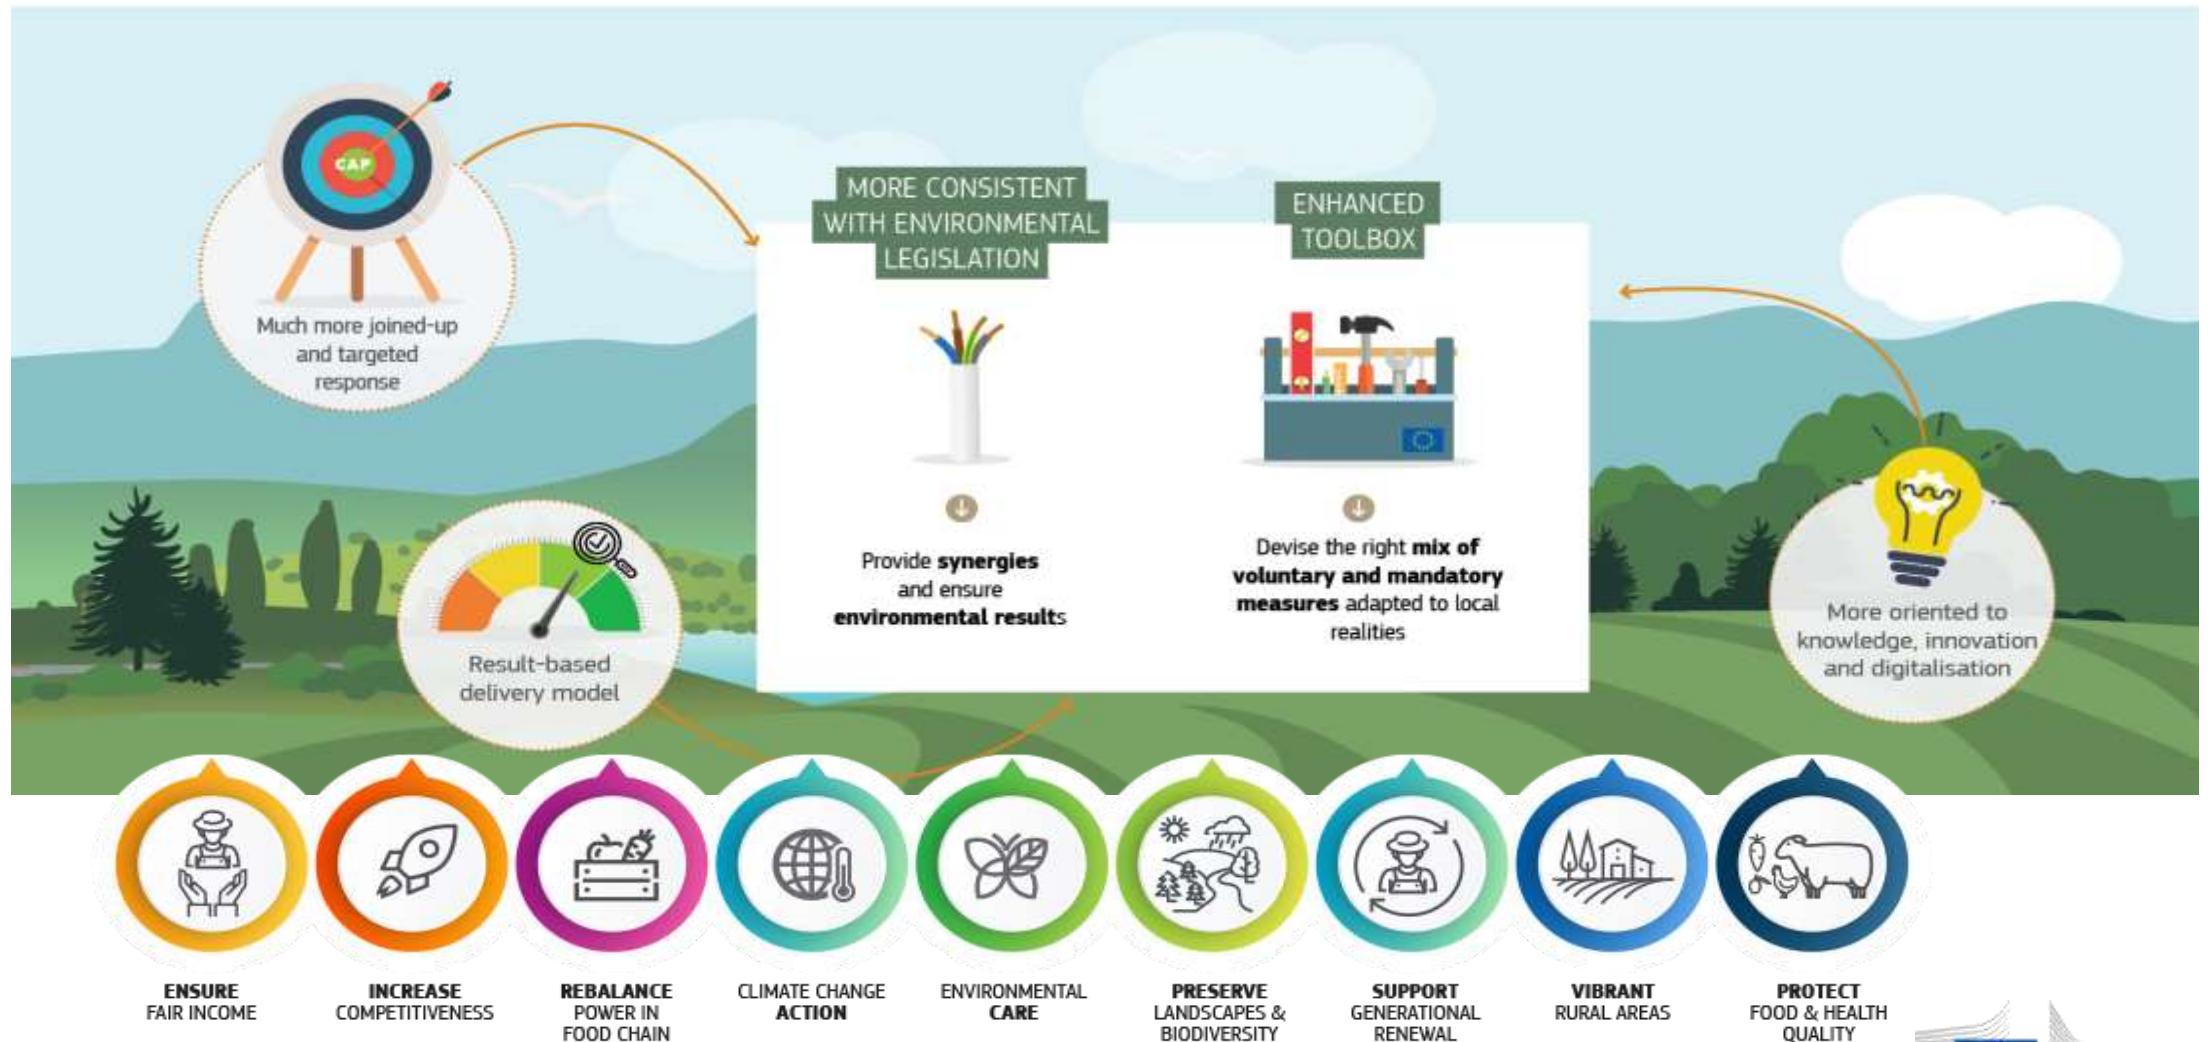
CAP

Much more joined-up and targeted response

MORE CONSISTENT WITH ENVIRONMENTAL LEGISLATION

Provide **synergies** and ensure **environmental results**

ENHANCED TOOLBOX

Devise the right **mix of voluntary and mandatory measures** adapted to local realities

More oriented to knowledge, innovation and digitalisation

Result-based delivery model

ENSURE FAIR INCOME

INCREASE COMPETITIVENESS

REBALANCE POWER IN FOOD CHAIN

CLIMATE CHANGE ACTION

ENVIRONMENTAL CARE

PRESERVE LANDSCAPES & BIODIVERSITY

SUPPORT GENERATIONAL RENEWAL

VIBRANT RURAL AREAS

PROTECT FOOD & HEALTH QUALITY